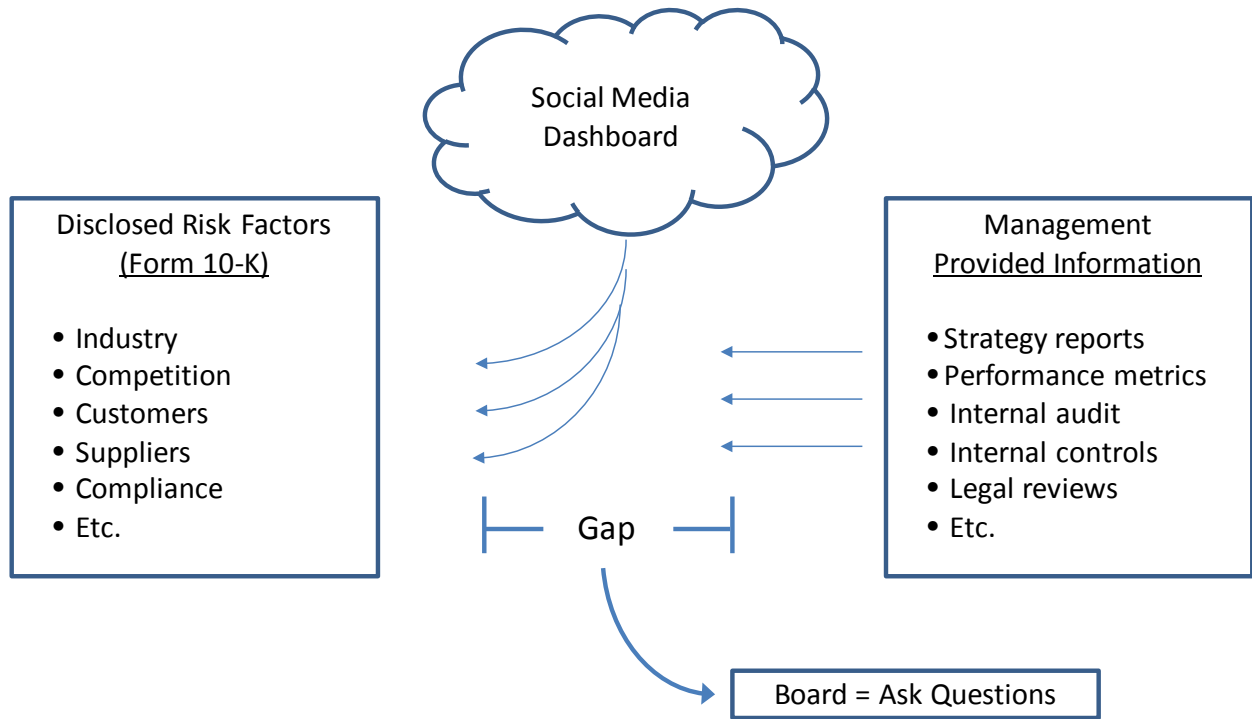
Social Media Dashboard

Disclosed Risk Factors
(Form 10-K)

- Industry
- Competition
- Customers
- Suppliers
- Compliance
- Etc.

Management
Provided Information

- Strategy reports
- Performance metrics
- Internal audit
- Internal controls
- Legal reviews
- Etc.

Gap

Board = Ask Questions